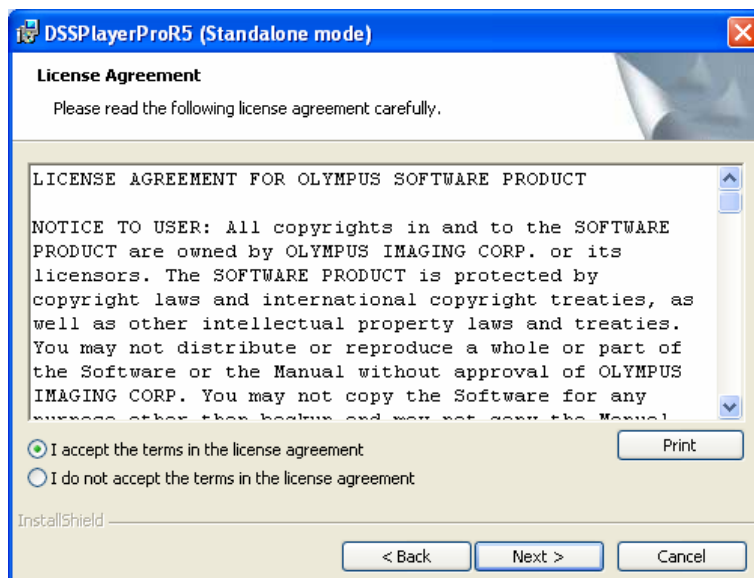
DSSPlayerProR5 (Standalone mode)

License Agreement

Please read the following license agreement carefully.

LICENSE AGREEMENT FOR OLYMPUS SOFTWARE PRODUCT

NOTICE TO USER: All copyrights in and to the SOFTWARE PRODUCT are owned by OLYMPUS IMAGING CORP. or its licensors. The SOFTWARE PRODUCT is protected by copyright laws and international copyright treaties, as well as other intellectual property laws and treaties. You may not distribute or reproduce a whole or part of the Software or the Manual without approval of OLYMPUS IMAGING CORP. You may not copy the Software for any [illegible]

I accept the terms in the license agreement

I do not accept the terms in the license agreement

Print

InstallShield

< Back

Next >

Cancel